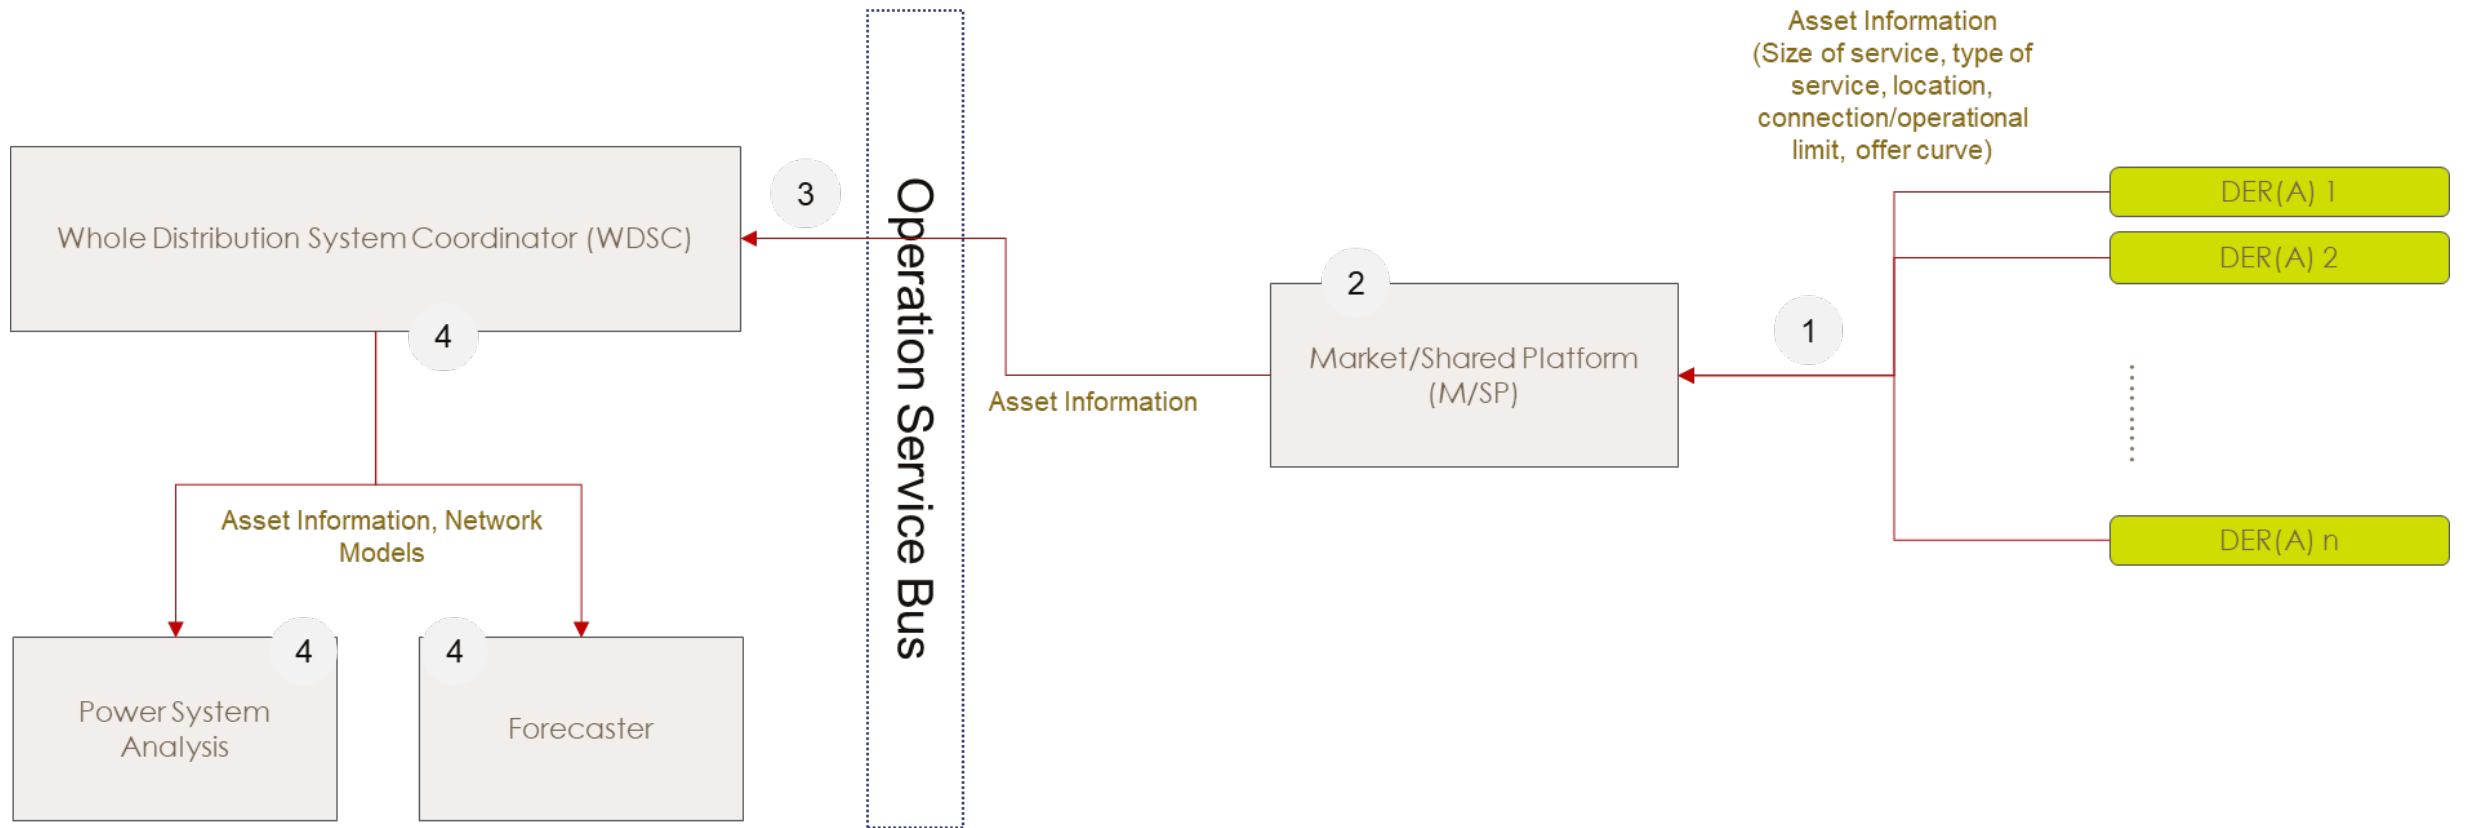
Asset Information (Size of service, type of service, location, connection/operational limit, offer curve)

3

Whole Distribution System Coordinator (WDSC)

Operation Service Bus

DER(A) 1

DER(A) 2

2

Market/Shared Platform (M/SP)

1

4

Asset Information

DER(A) n

Asset Information, Network Models

4

4

Power System Analysis

Forecaster